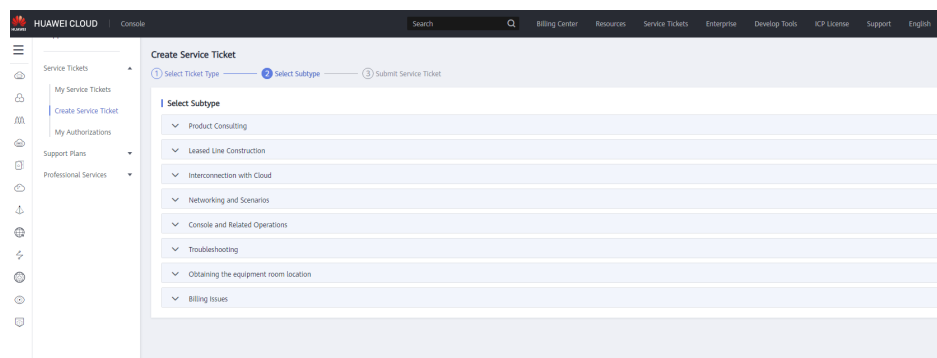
HUAWEI HUAWEI CLOUD | Console

Search

Billing Center Resources Service Tickets Enterprise Develop Tools ICP License Support English

Service Tickets

My Service Tickets

Create Service Ticket

My Authorizations

Support Plans

Professional Services

Create Service Ticket

1 Select Ticket Type 2 Select Subtype 3 Submit Service Ticket

Select Subtype

Product Consulting

Leased Line Construction

Interconnection with Cloud

Networking and Scenarios

Console and Related Operations

Troubleshooting

Obtaining the equipment room location

Billing Issues